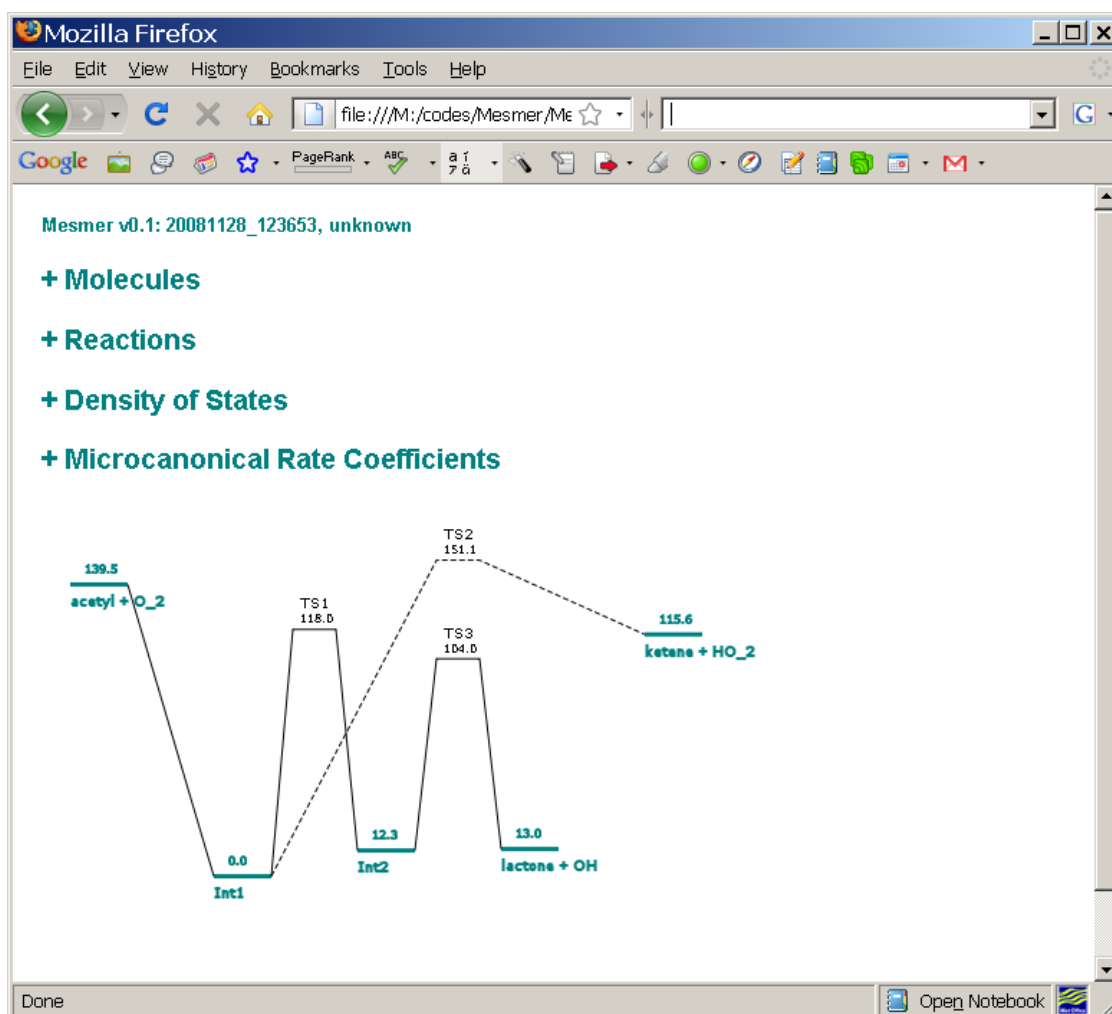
Mozilla Firefox

File Edit View History Bookmarks Tools Help

file:///M:/codes/Mesmer/Me

Google PageRank

Mesmer v0.1: 20081128_123653, unknown

+ Molecules

+ Reactions

+ Density of States

+ Microcanonical Rate Coefficients

139.5
acetyl + O_2

TS1
118.0

TS2
151.1

TS3
104.0

115.6
ketene + HO_2

0.0
Int1

12.3
Int2

13.0
lactone + OH

Done

Open Notebook